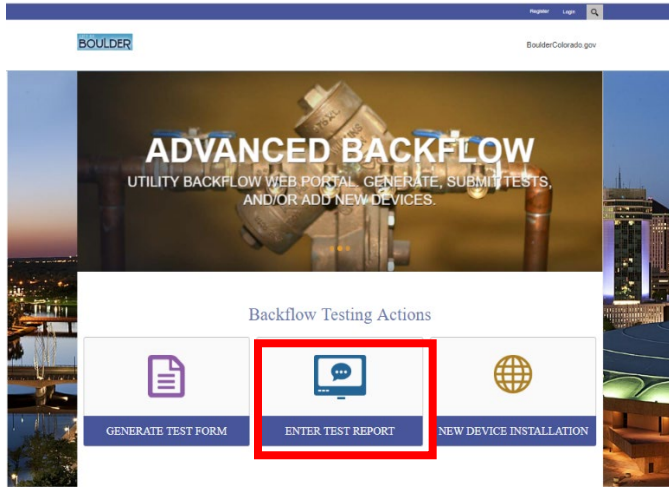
Register Login

BOULDER

BoulderColorado.gov

ADVANCED BACKFLOW

UTILITY BACKFLOW WEB PORTAL. GENERATE, SUBMIT TESTS, AND/OR ADD NEW DEVICES.

Backflow Testing Actions

GENERATE TEST FORM

ENTER TEST REPORT

NEW DEVICE INSTALLATION